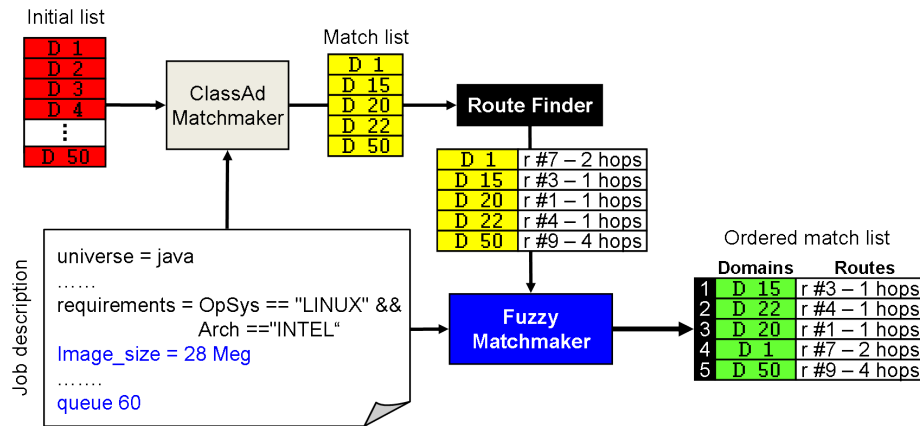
Initial list

| D 1 |
|---|
| D 2 |
| D 3 |
| D 4 |
| ⋮ |
| D 50 |

ClassAd Matchmaker

Match list

| D 1 |
|---|
| D 15 |
| D 20 |
| D 22 |
| D 50 |

Route Finder

| D 1 | r #7 – 2 hops |
|---|---|
| D 15 | r #3 – 1 hops |
| D 20 | r #1 – 1 hops |
| D 22 | r #4 – 1 hops |
| D 50 | r #9 – 4 hops |

Job description

universe = java
……
requirements = OpSys == "LINUX" && Arch =="INTEL"
Image_size = 28 Meg
…….
queue 60

Fuzzy Matchmaker

Ordered match list

| | Domains | Routes |
|---|---|---|
| 1 | D 15 | r #3 – 1 hops |
| 2 | D 22 | r #4 – 1 hops |
| 3 | D 20 | r #1 – 1 hops |
| 4 | D 1 | r #7 – 2 hops |
| 5 | D 50 | r #9 – 4 hops |